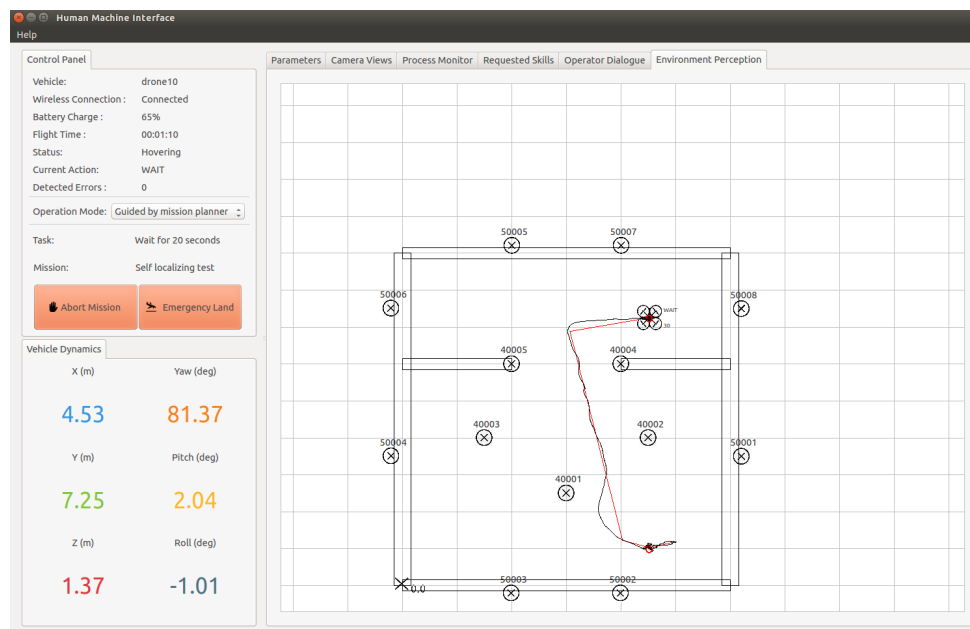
Human Machine Interface

Help

Control Panel

Vehicle: drone10
Wireless Connection : Connected
Battery Charge : 65%
Flight Time : 00:01:10
Status: Hovering
Current Action: WAIT
Detected Errors : 0

Operation Mode: Guided by mission planner

Task: Wait for 20 seconds

Mission: Self localizing test

Abort Mission
Emergency Land

Vehicle Dynamics

X (m)
4.53

Yaw (deg)
81.37

Y (m)
7.25

Pitch (deg)
2.04

Z (m)
1.37

Roll (deg)
-1.01

Parameters | Camera Views | Process Monitor | Requested Skills | Operator Dialogue | Environment Perception

50005
50007
50006
WAIT
30
50008
40005
40004
40003
40002
50004
50001
40001
50003
50002
0,0